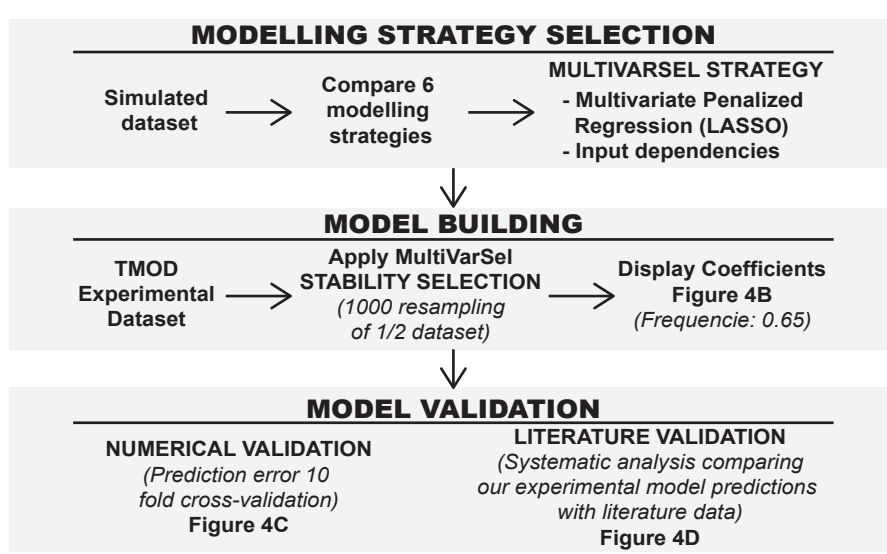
MODELLING STRATEGY SELECTION

Simulated dataset

Compare 6 modelling strategies

MULTIVARSEL STRATEGY
- Multivariate Penalized Regression (LASSO)
- Input dependencies

MODEL BUILDING

TMOD Experimental Dataset

Apply MultiVarSel STABILITY SELECTION
*(1000 resampling of 1/2 dataset)*

Display Coefficients
Figure 4B
*(Frequencie: 0.65)*

MODEL VALIDATION

NUMERICAL VALIDATION
*(Prediction error 10 fold cross-validation)*
Figure 4C

LITERATURE VALIDATION
*(Systematic analysis comparing our experimental model predictions with literature data)*
Figure 4D